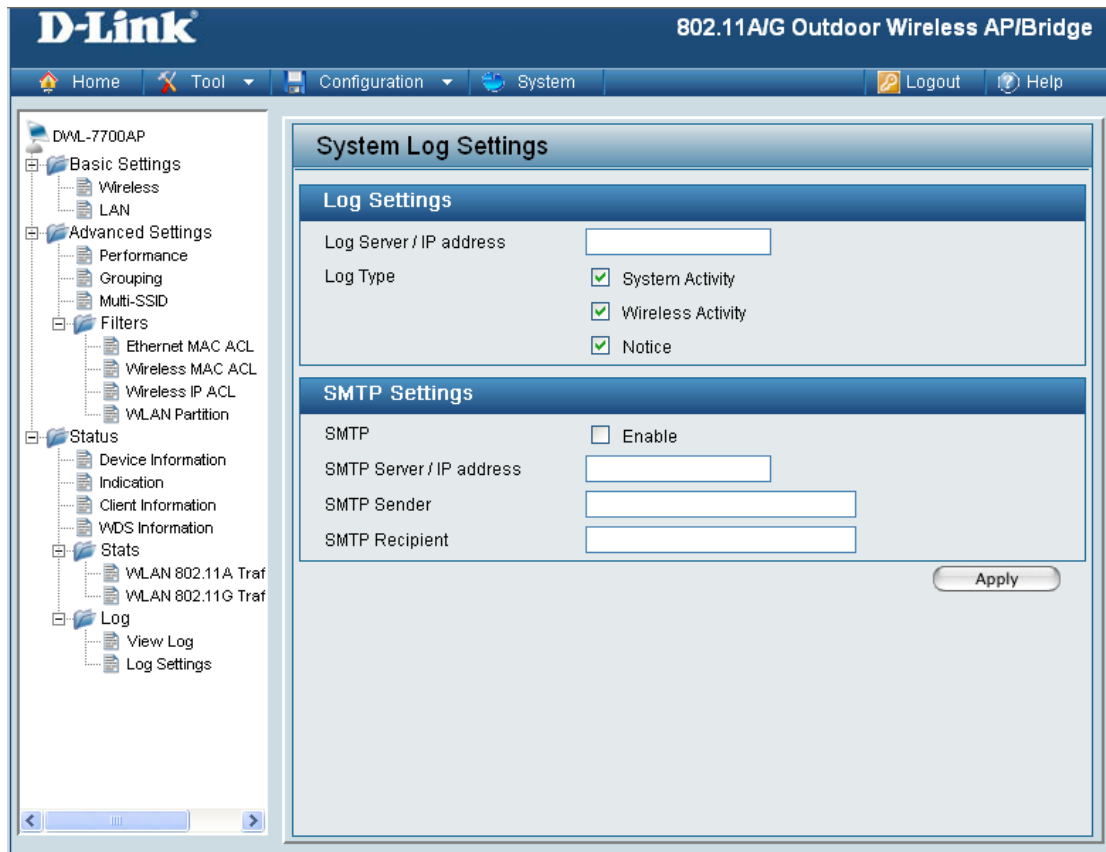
D-Link®

802.11A/G Outdoor Wireless AP/Bridge

Home Tool Configuration System Logout Help

DWL-7700AP
Basic Settings
Wireless
LAN
Advanced Settings
Performance
Grouping
Multi-SSID
Filters
Ethernet MAC ACL
Wireless MAC ACL
Wireless IP ACL
WLAN Partition
Status
Device Information
Indication
Client Information
WDS Information
Stats
WLAN 802.11A Traf
WLAN 802.11G Traf
Log
View Log
Log Settings

System Log Settings

Log Settings

Log Server / IP address

Log Type
System Activity
Wireless Activity
Notice

SMTP Settings

SMTP
Enable

SMTP Server / IP address

SMTP Sender

SMTP Recipient

Apply